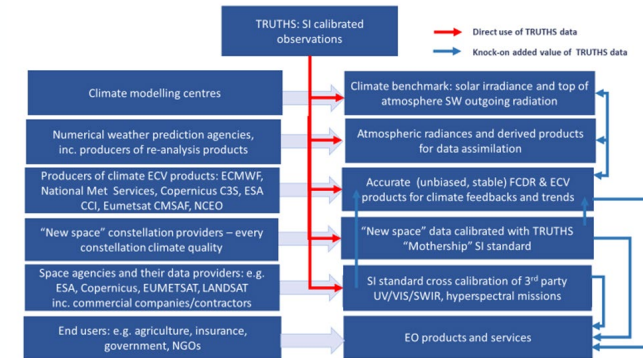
TRUTHS: SI calibrated observations

Direct use of TRUTHS data

Knock-on added value of TRUTHS data

Climate modelling centres

Climate benchmark: solar irradiance and top of atmosphere SW outgoing radiation

Numerical weather prediction agencies, inc. producers of re-analysis products

Atmospheric radiances and derived products for data assimilation

Producers of climate ECV products: ECMWF, National Met Services, Copernicus C3S, ESA CCI, Eumetsat CMSAF, NCEO

Accurate (unbiased, stable) FCDR & ECV products for climate feedbacks and trends

"New space" constellation providers – every constellation climate quality

"New space" data calibrated with TRUTHS "Mothership" SI standard

Space agencies and their data providers: e.g. ESA, Copernicus, EUMETSAT, LANDSAT inc. commercial companies/contractors

SI standard cross calibration of 3$^{rd}$ party UV/VIS/SWIR, hyperspectral missions

End users: e.g. agriculture, insurance, government, NGOs

EO products and services